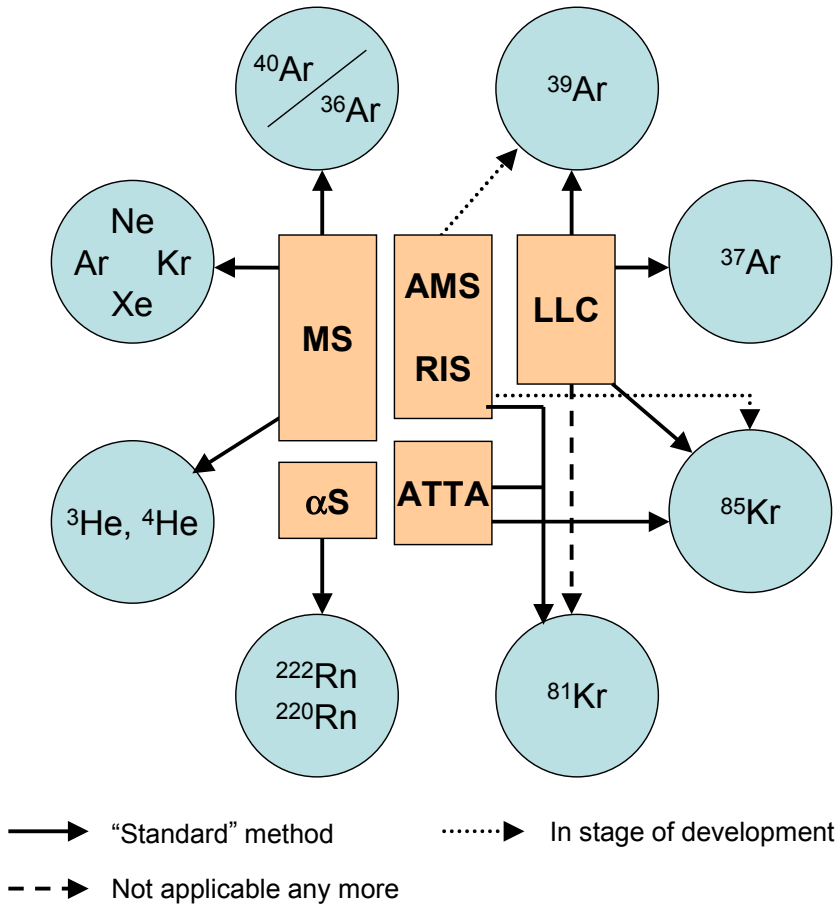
$^{40}Ar$ / $^{36}Ar$

$^{39}Ar$

Ne
Ar Kr
Xe

AMS

RIS

MS

LLC

$^{37}Ar$

$^{3}He$, $^{4}He$

$\alpha$S

ATTA

$^{85}Kr$

$^{222}Rn$
$^{220}Rn$

$^{81}Kr$

"Standard" method

In stage of development

Not applicable any more